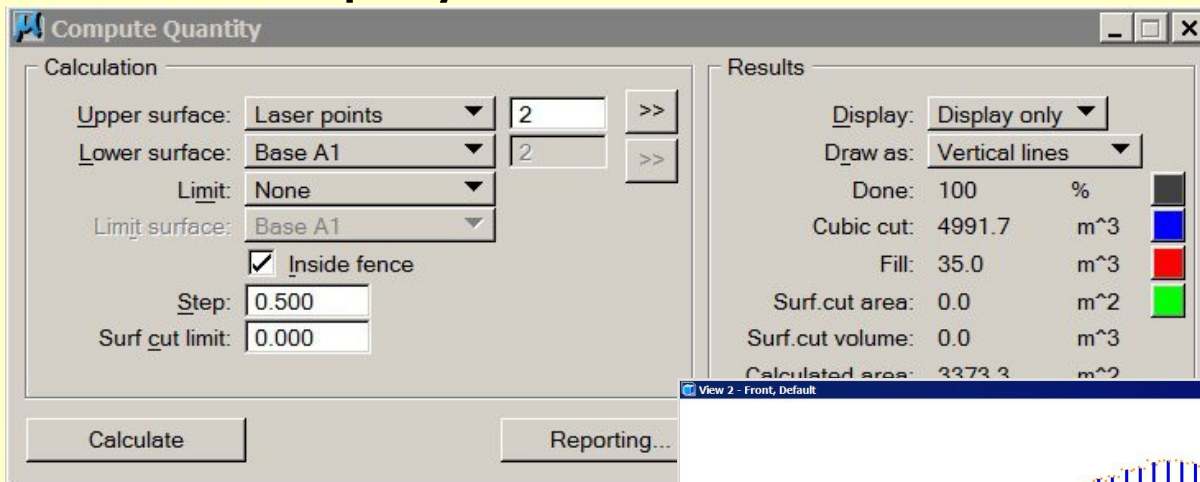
Compute Quantity

Calculation

Upper surface: Laser points 2 >>

Lower surface: Base A1 2 >>

Limit: None

Limit surface: Base A1

Inside fence

Step: 0.500

Surf cut limit: 0.000

Calculate

Reporting...

Results

Display: Display only

Draw as: Vertical lines

Done: 100 %

Cubic cut: 4991.7 m^3

Fill: 35.0 m^3

Surf.cut area: 0.0 m^2

Surf.cut volume: 0.0 m^3

Calculated area: 3373.3 m^2

View 2 - Front, Default